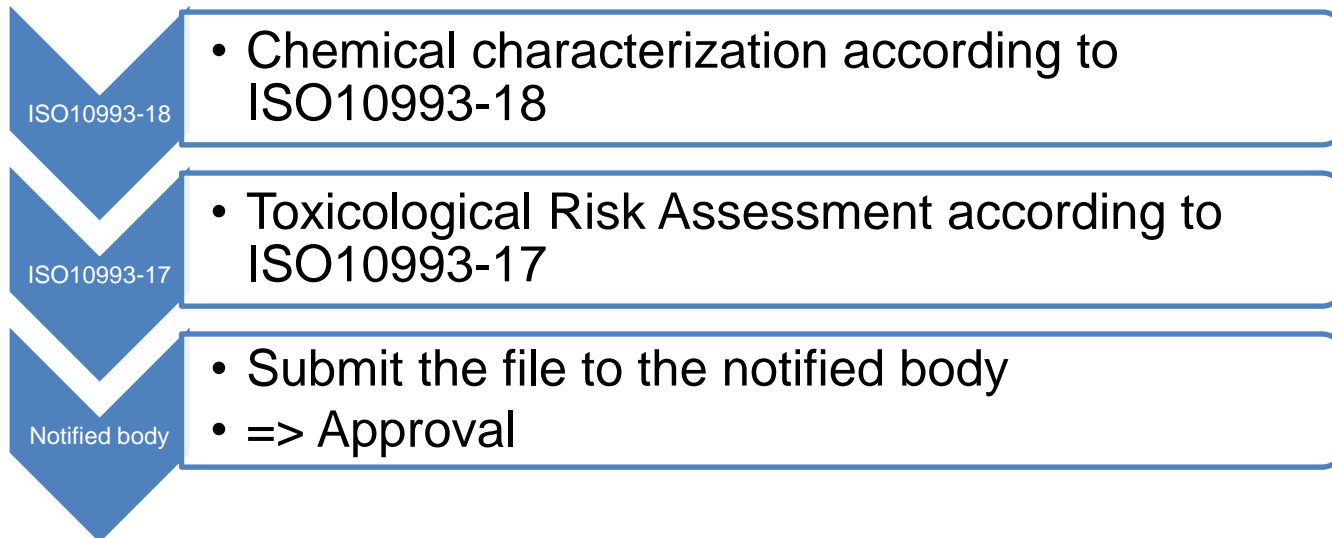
ISO10993-18

• Chemical characterization according to ISO10993-18

ISO10993-17

• Toxicological Risk Assessment according to ISO10993-17

Notified body

• Submit the file to the notified body
• => Approval